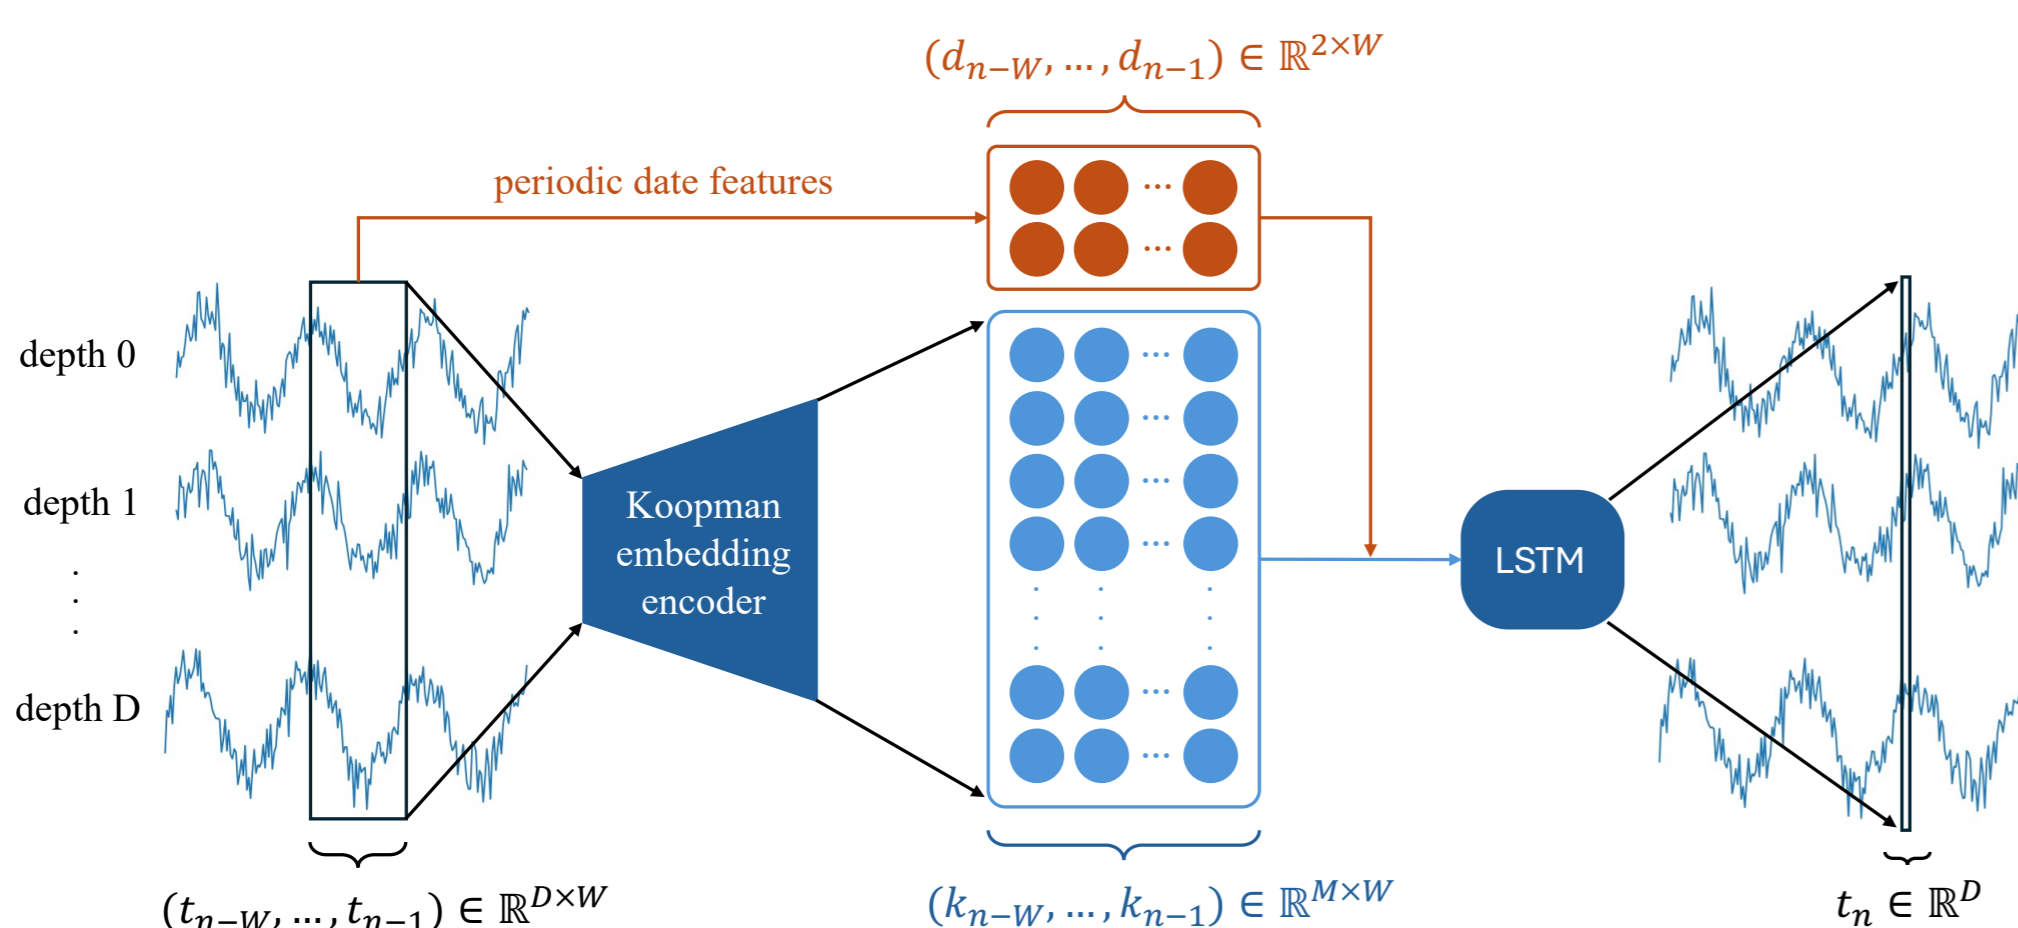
$(d_{n-W}, \dots, d_{n-1}) \in \mathbb{R}^{2\times W}$

periodic date features

depth 0

depth 1

depth D

Koopman embedding encoder

LSTM

$(t_{n-W}, \dots, t_{n-1}) \in \mathbb{R}^{D\times W}$

$(k_{n-W}, \dots, k_{n-1}) \in \mathbb{R}^{M\times W}$

$t_n \in \mathbb{R}^D$